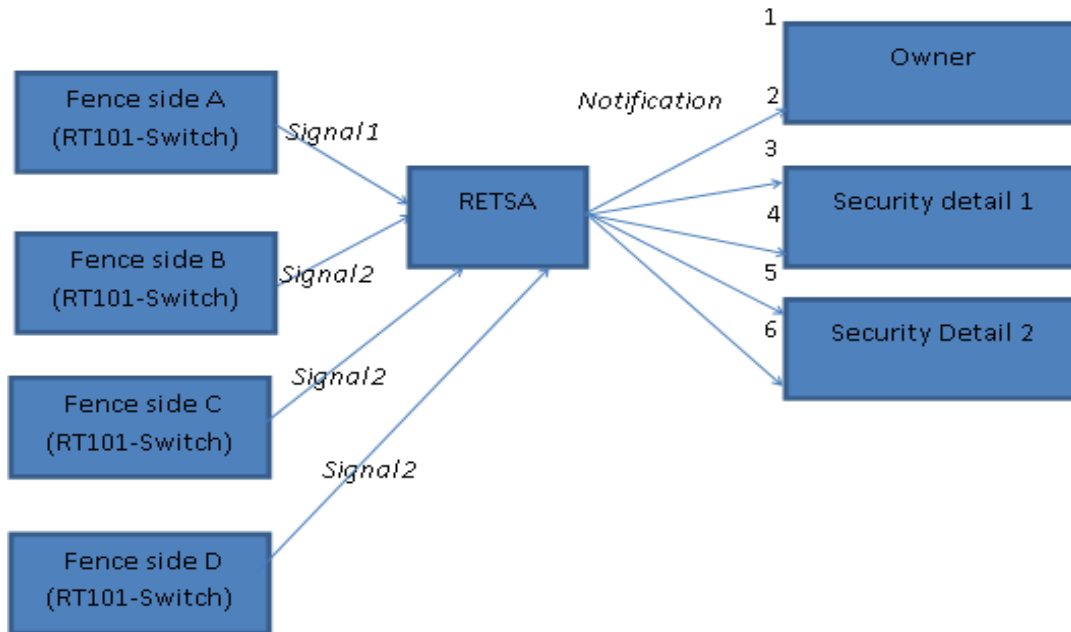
Fence side A
(RT101-Switch)

Signal1

Fence side B
(RT101-Switch)

Signal2

Fence side C
(RT101-Switch)

Signal2

Signal2

Fence side D
(RT101-Switch)

RETSA

Notification

1

2

Owner

3

Security detail 1

4

5

6

Security Detail 2